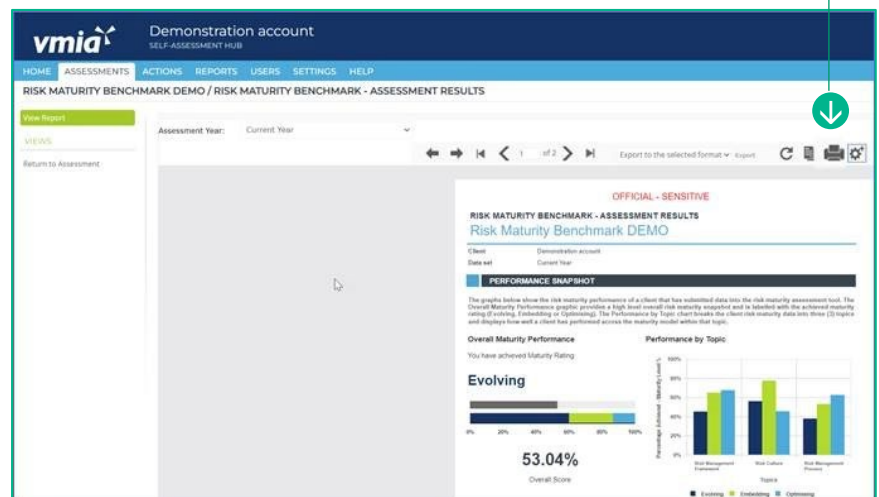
vmia

Demonstration account
SELF-ASSESSMENT HUB

HOME ASSESSMENTS ACTIONS REPORTS USERS SETTINGS HELP

RISK MATURITY BENCHMARK DEMO / RISK MATURITY BENCHMARK - ASSESSMENT RESULTS

View Report

VIEWS

Return to Assessment

Assessment Year: Current Year

1 of 2

Export to the selected format Export

OFFICIAL - SENSITIVE

RISK MATURITY BENCHMARK - ASSESSMENT RESULTS

Risk Maturity Benchmark DEMO

| Client | Demonstration account |
|---|---|
| Data set | Current Year |

PERFORMANCE SNAPSHOT

The graphs below show the risk maturity performance of a client that has submitted data into the risk maturity assessment tool. The Overall Maturity Performance graphic provides a high level overall risk maturity snapshot and is labelled with the achieved maturity rating (Evolving, Embedding or Optimising). The Performance by Topic chart breaks the client risk maturity data into three (3) topics and displays how well a client has performed across the maturity model within that topic.

Overall Maturity Performance

You have achieved Maturity Rating

Evolving

0% 20% 40% 60% 80% 100%

53.04%

Overall Score

Performance by Topic

100%

Percentage Achieved - Maturity Level %

Risk Management Framework

Risk Culture

Risk Management Process

Topics

Evolving Embedding Optimising